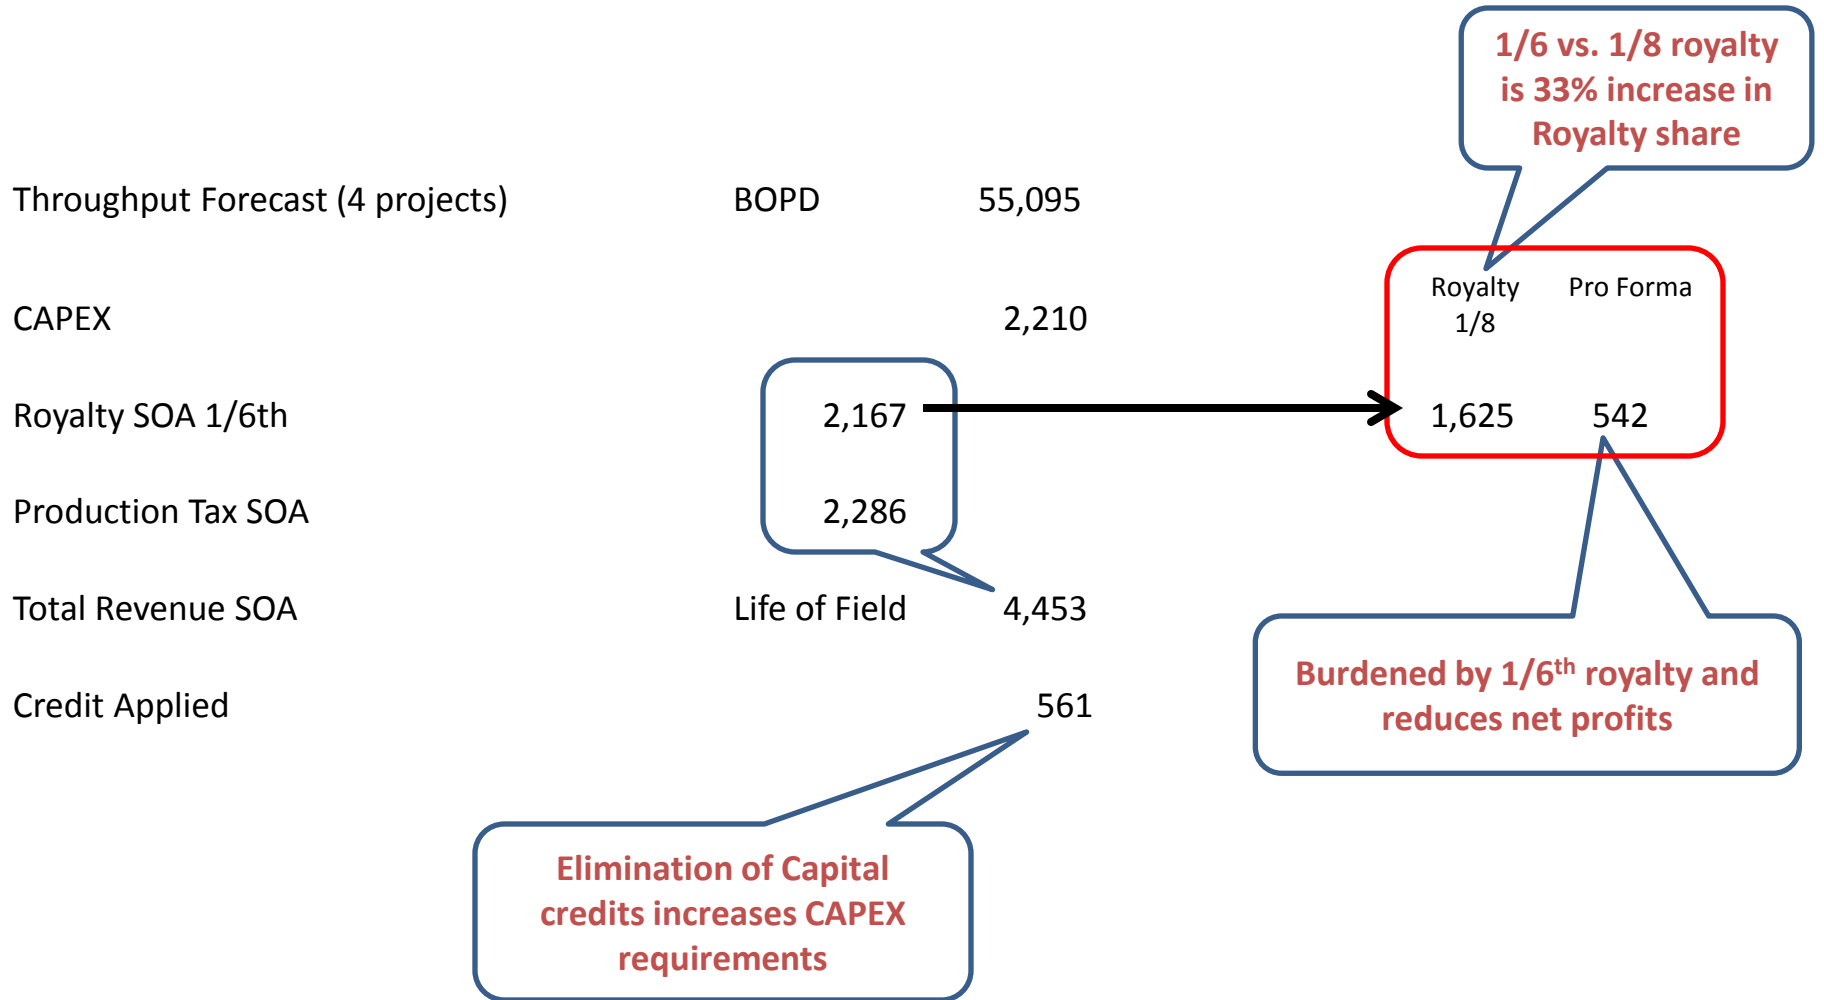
1/6 vs. 1/8 royalty is 33% increase in Royalty share

| | | |
|---|---|---|
| Throughput Forecast (4 projects) | BOPD | 55,095 |
| CAPEX | | 2,210 |
| Royalty SOA 1/6th | 2,167 | |
| Production Tax SOA | 2,286 | |
| Total Revenue SOA | Life of Field | 4,453 |
| Credit Applied | | 561 |

| Royalty 1/8 | Pro Forma |
|---|---|
| 1,625 | 542 |

Burdened by 1/6$^{th}$ royalty and reduces net profits

Elimination of Capital credits increases CAPEX requirements